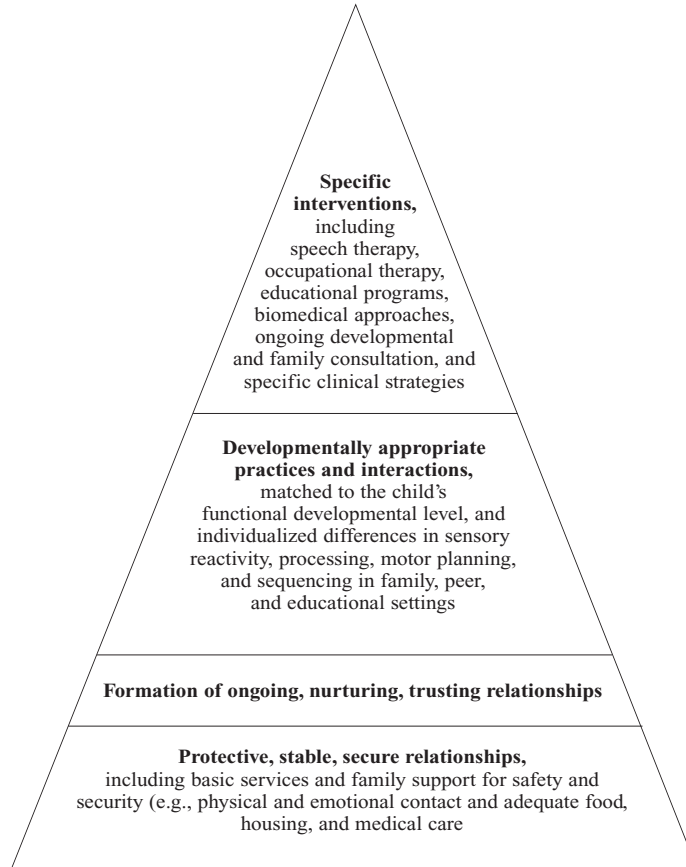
**Specific interventions,** including speech therapy, occupational therapy, educational programs, biomedical approaches, ongoing developmental and family consultation, and specific clinical strategies

**Developmentally appropriate practices and interactions,** matched to the child's functional developmental level, and individualized differences in sensory reactivity, processing, motor planning, and sequencing in family, peer, and educational settings

**Formation of ongoing, nurturing, trusting relationships**

**Protective, stable, secure relationships,** including basic services and family support for safety and security (e.g., physical and emotional contact and adequate food, housing, and medical care